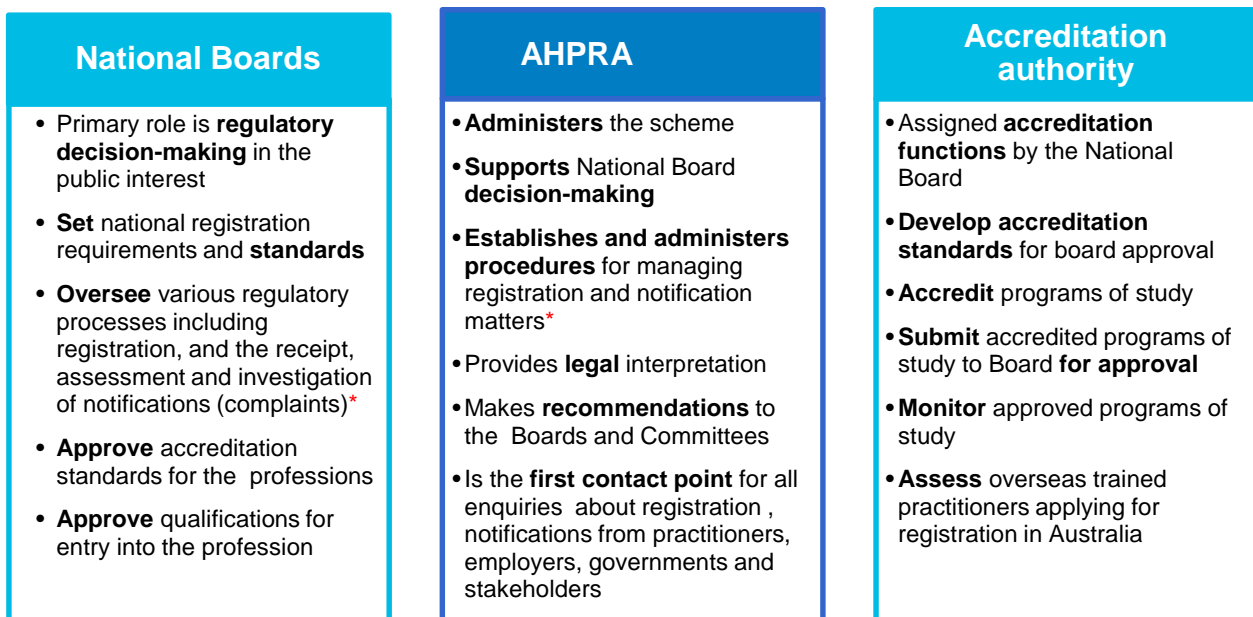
National Boards

- Primary role is **regulatory decision-making** in the public interest
- **Set** national registration requirements and **standards**
- **Oversee** various regulatory processes including registration, and the receipt, assessment and investigation of notifications (complaints)*
- **Approve** accreditation standards for the professions
- **Approve** qualifications for entry into the profession

AHPRA

- **Administers** the scheme
- **Supports** National Board **decision-making**
- **Establishes and administers procedures** for managing registration and notification matters*
- Provides **legal** interpretation
- Makes **recommendations** to the Boards and Committees
- Is the **first contact point** for all enquiries about registration , notifications from practitioners, employers, governments and stakeholders

Accreditation authority

- Assigned **accreditation functions** by the National Board
- **Develop accreditation standards** for board approval
- **Accredit** programs of study
- **Submit** accredited programs of study to Board **for approval**
- **Monitor** approved programs of study
- **Assess** overseas trained practitioners applying for registration in Australia